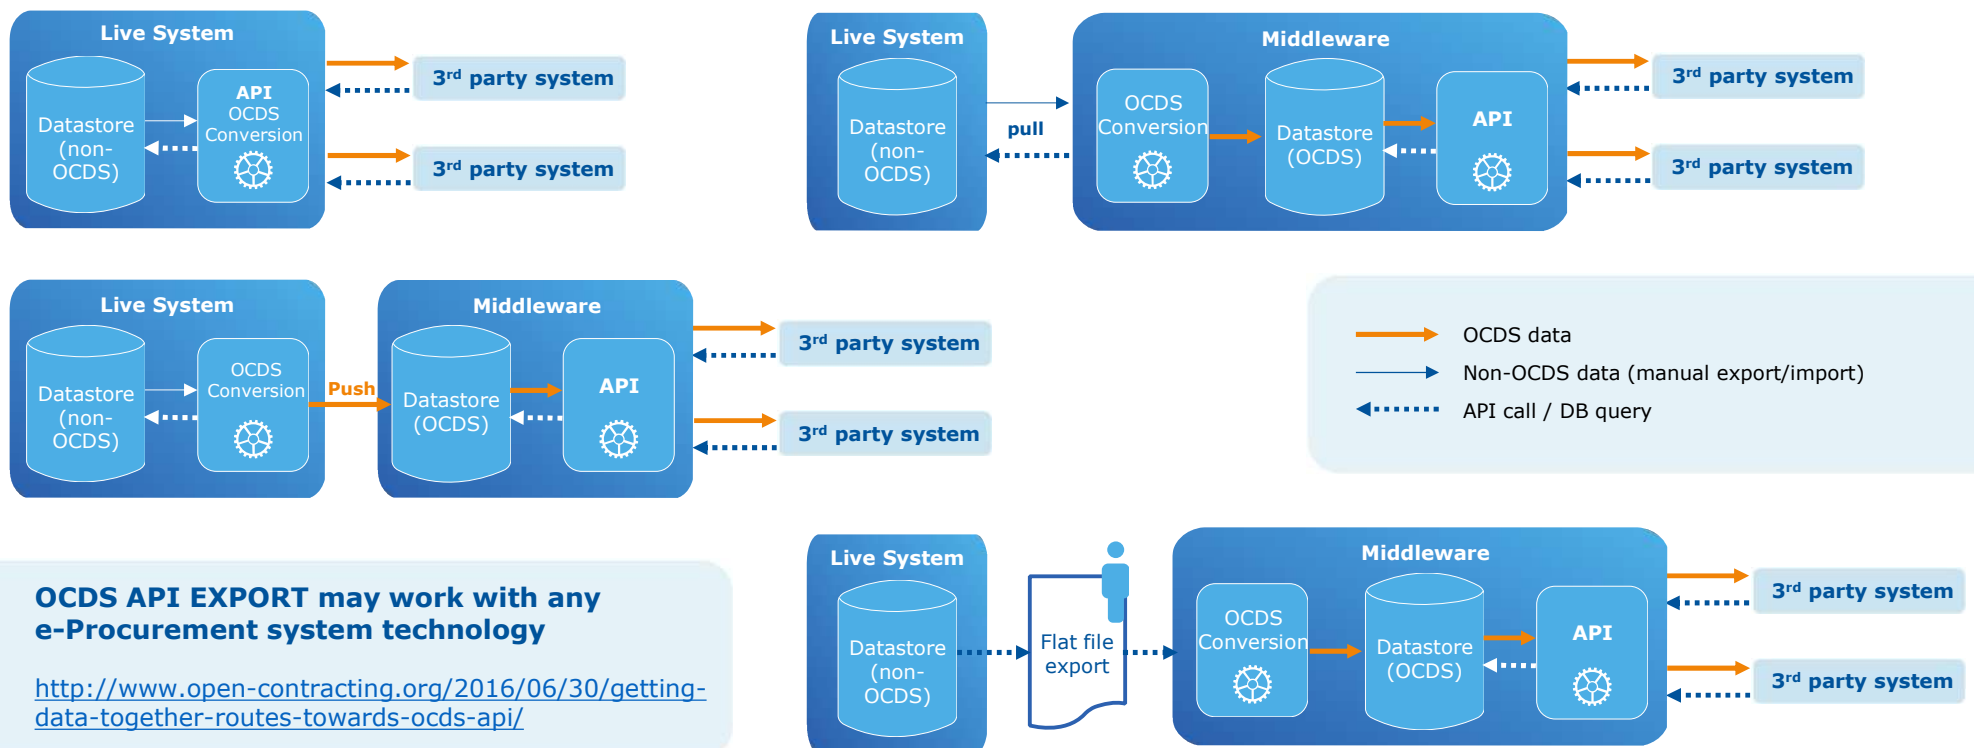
Live System

Datastore (non-OCDS)

API
OCDS Conversion

3$^{rd}$ party system

3$^{rd}$ party system

Live System

Datastore (non-OCDS)

pull

Middleware

OCDS Conversion

Datastore (OCDS)

API

3$^{rd}$ party system

3$^{rd}$ party system

Live System

Datastore (non-OCDS)

OCDS Conversion

Push

Middleware

Datastore (OCDS)

API

3$^{rd}$ party system

3$^{rd}$ party system

OCDS data
Non-OCDS data (manual export/import)
API call / DB query

OCDS API EXPORT may work with any e-Procurement system technology

http://www.open-contracting.org/2016/06/30/getting-data-together-routes-towards-ocds-api/

Live System

Datastore (non-OCDS)

Flat file export

Middleware

OCDS Conversion

Datastore (OCDS)

API

3$^{rd}$ party system

3$^{rd}$ party system